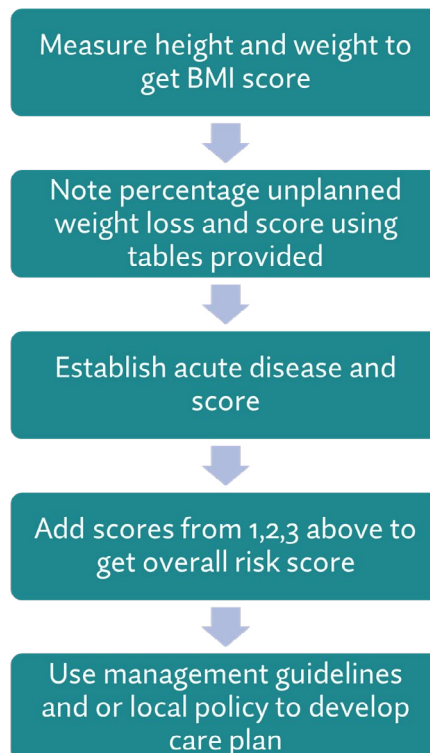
Measure height and weight to get BMI score

Note percentage unplanned weight loss and score using tables provided

Establish acute disease and score

Add scores from 1,2,3 above to get overall risk score

Use management guidelines and or local policy to develop care plan